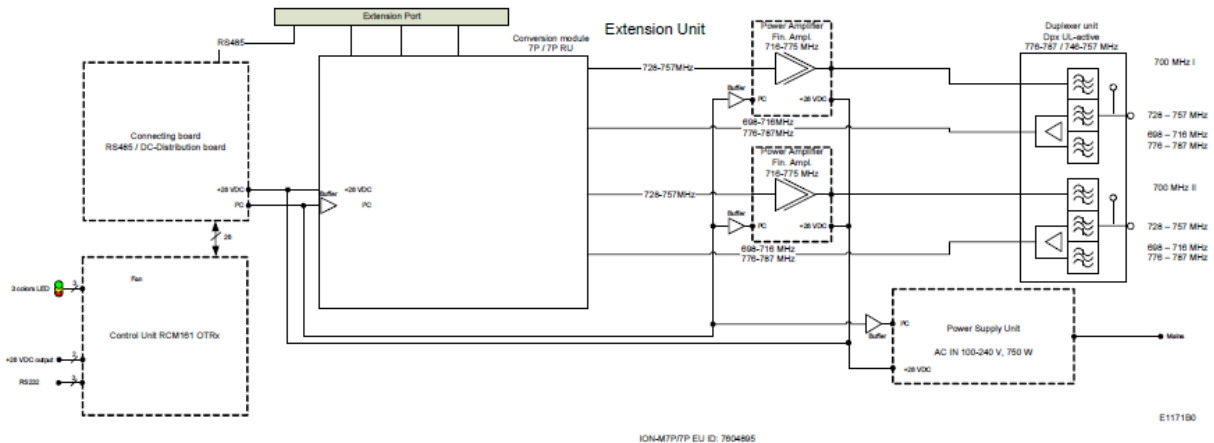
Extension Port

Extension Unit

RS485

Connecting board
RS485 / DC-Distribution board

+28 VDC
PC

26

Fan

3 colors LED

Control Unit RCM161 OTRx

+28 VDC output

RS232

Conversion module
7P / 7P RU

Buffer
+28 VDC
PC

728-757MHz

Power Amplifier
Fin. Ampl.
716-775 MHz

Buffer
PC
+28 VDC

698-716MHz
776-787MHz

728-757MHz

Power Amplifier
Fin. Ampl.
716-775 MHz

Buffer
PC
+28 VDC

698-716 MHz
776-787 MHz

Duplexer unit
Dpx UL-active
776-787 / 746-757 MHz

700 MHz I

728 – 757 MHz
698 – 716 MHz
776 – 787 MHz

700 MHz II

728 – 757 MHz
698 – 716 MHz
776 – 787 MHz

Buffer
PC

Power Supply Unit
AC IN 100-240 V, 750 W

+28 VDC

Mains

E1171B0

ION-M7P/7P EU ID: 7604895